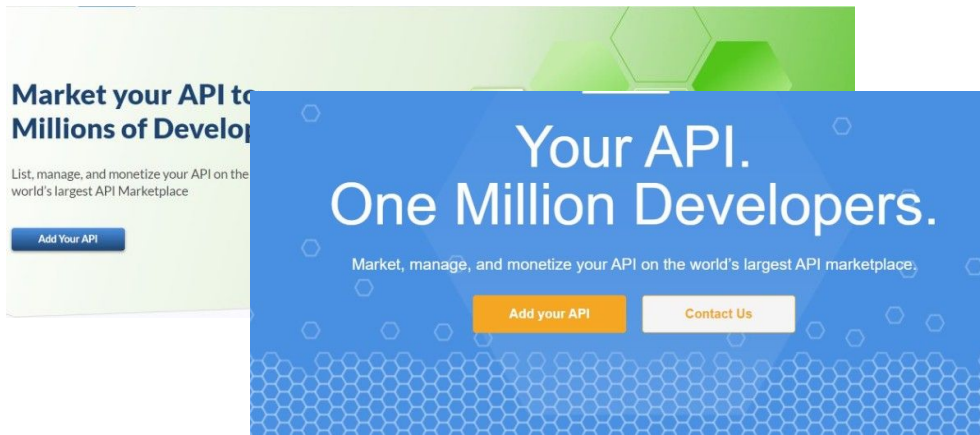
Market your API to
Millions of Develop

List, manage, and monetize your API on the
world's largest API Marketplace

Add Your API

Your API.
One Million Developers.

Market, manage, and monetize your API on the world's largest API marketplace.

Add your API

Contact Us